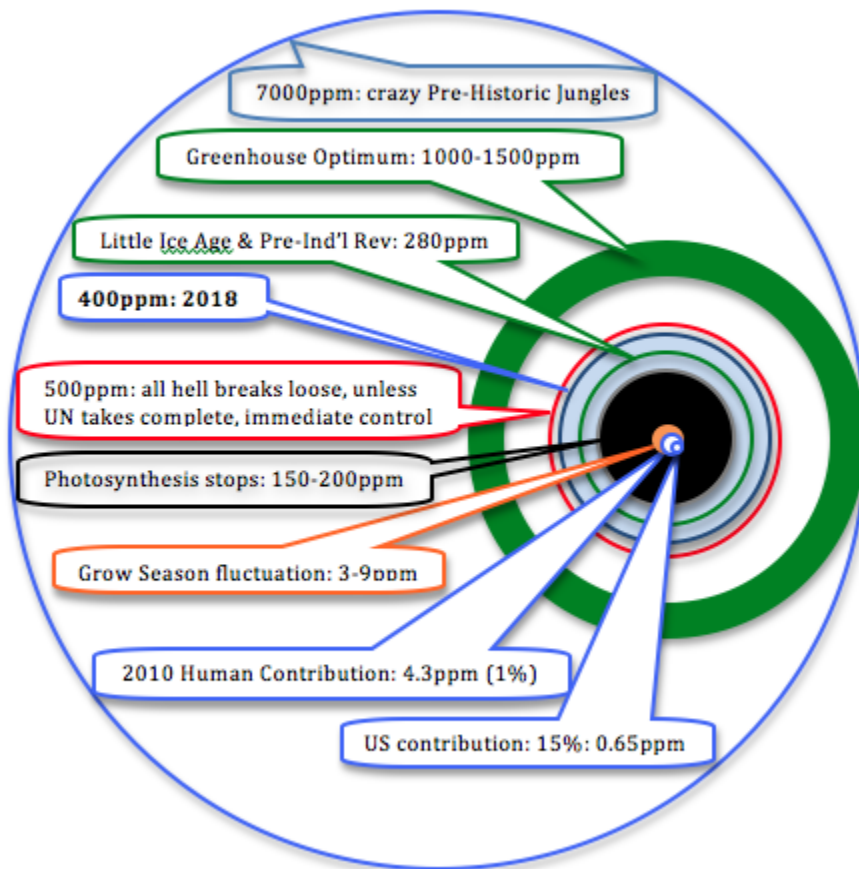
7000ppm: crazy Pre-Historic Jungles

Greenhouse Optimum: 1000-1500ppm

Little Ice Age & Pre-Ind'l Rev: 280ppm

400ppm: 2018

500ppm: all hell breaks loose, unless UN takes complete, immediate control

Photosynthesis stops: 150-200ppm

Grow Season fluctuation: 3-9ppm

2010 Human Contribution: 4.3ppm (1%)

US contribution: 15%: 0.65ppm